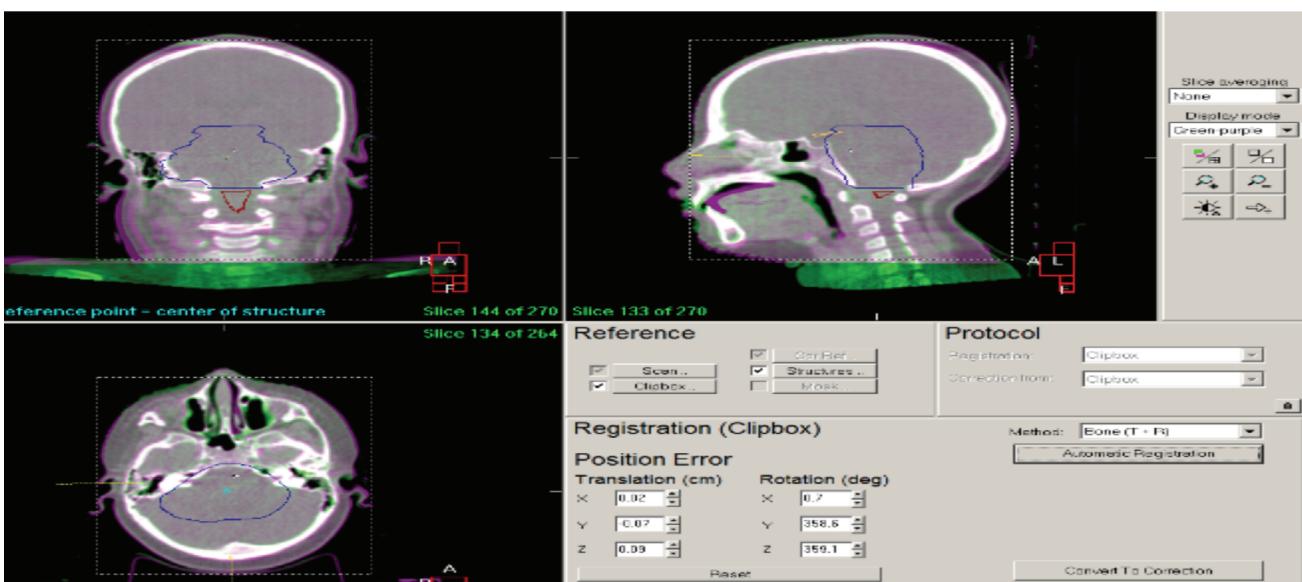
Slice averaging
None
Display mode
Green purple

R A
F
eference point - center of structure
Slice 144 of 270
A L
F
Slice 133 of 270
Slice 134 of 264
A

Reference
Scan..
Clipbox..
CorrRef
Structures..
Mask

Protocol
Registration: Clipbox
Correction from: Clipbox

Registration (Clipbox)
Method: Bone (T + R)
Automatic Registration
Position Error
Translation (cm)
X 0.02
Y -0.07
Z 0.09
Rotation (deg)
X 0.7
Y 358.6
Z 359.1
Reset
Convert To Correction